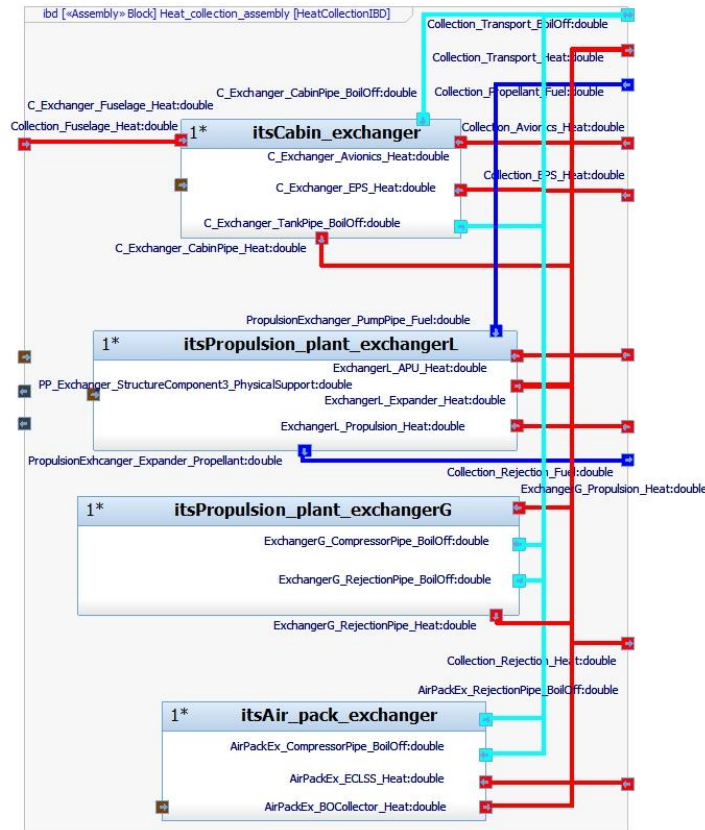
ibd [«Assembly» Block] Heat_collection_assembly [HeatCollectionIBD]

Collection_Transport_BoilOff:double

Collection_Transport_Heat:double

Collection_Propellant_Fuel:double

C_Exchanger_CabinPipe_BoilOff:double

C_Exchanger_Fuselage_Heat:double

Collection_Fuselage_Heat:double

1* itsCabin_exchanger

Collection_Avionics_Heat:double

C_Exchanger_Avionics_Heat:double

C_Exchanger_EPS_Heat:double

Collection_EPS_Heat:double

C_Exchanger_TankPipe_BoilOff:double

C_Exchanger_CabinPipe_Heat:double

PropulsionExchanger_PumpPipe_Fuel:double

1* itsPropulsion_plant_exchangerL

ExchangerL_APU_Heat:double

PP_Exchanger_StructureComponent3_PhysicalSupport:double

ExchangerL_Expander_Heat:double

ExchangerL_Propulsion_Heat:double

PropulsionExhcanger_Expander_Propellant:double

Collection_Rejection_Fuel:double

ExchangerG_Propulsion_Heat:double

1* itsPropulsion_plant_exchangerG

ExchangerG_CompressorPipe_BoilOff:double

ExchangerG_RejectionPipe_BoilOff:double

ExchangerG_RejectionPipe_Heat:double

Collection_Rejection_Heat:double

AirPackEx_RejectionPipe_BoilOff:double

1* itsAir_pack_exchanger

AirPackEx_CompressorPipe_BoilOff:double

AirPackEx_ECLSS_Heat:double

AirPackEx_BOCollector_Heat:double